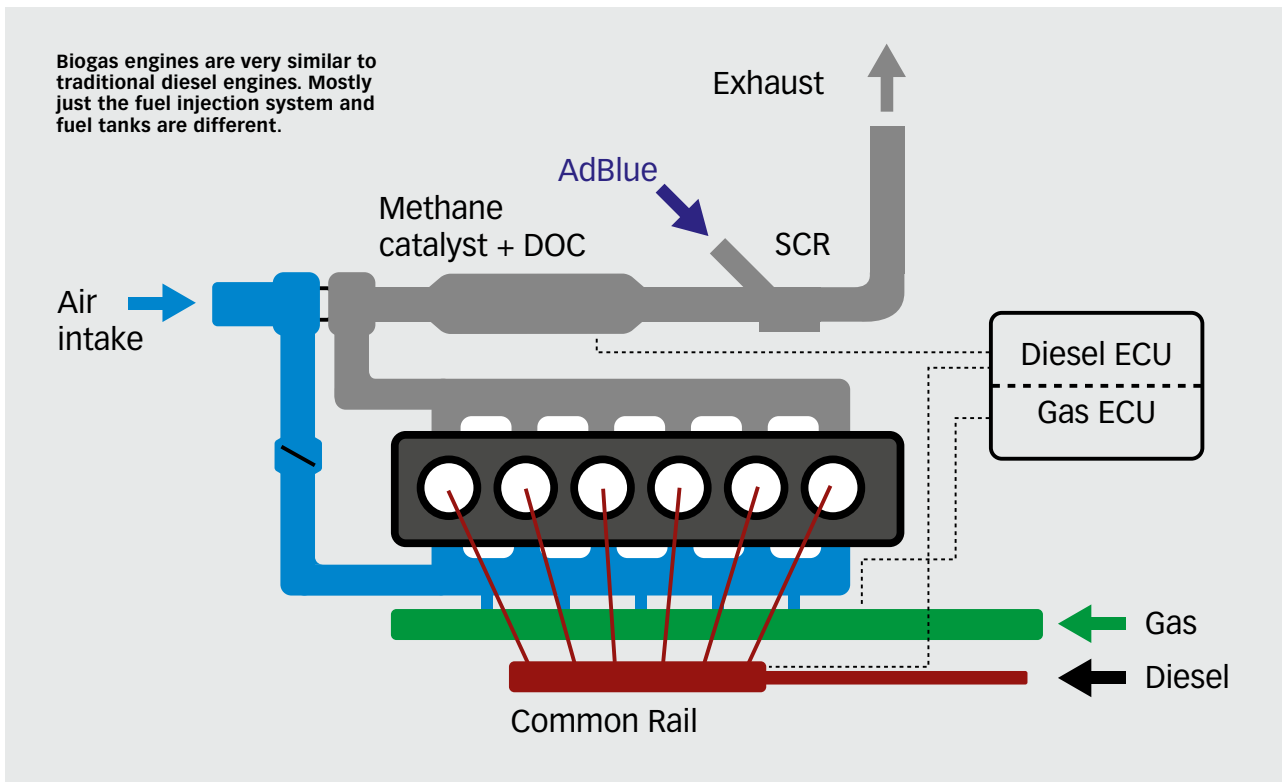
Biogas engines are very similar to traditional diesel engines. Mostly just the fuel injection system and fuel tanks are different.

Exhaust

AdBlue

Methane catalyst + DOC

SCR

Air intake

Diesel ECU

Gas ECU

Gas

Diesel

Common Rail